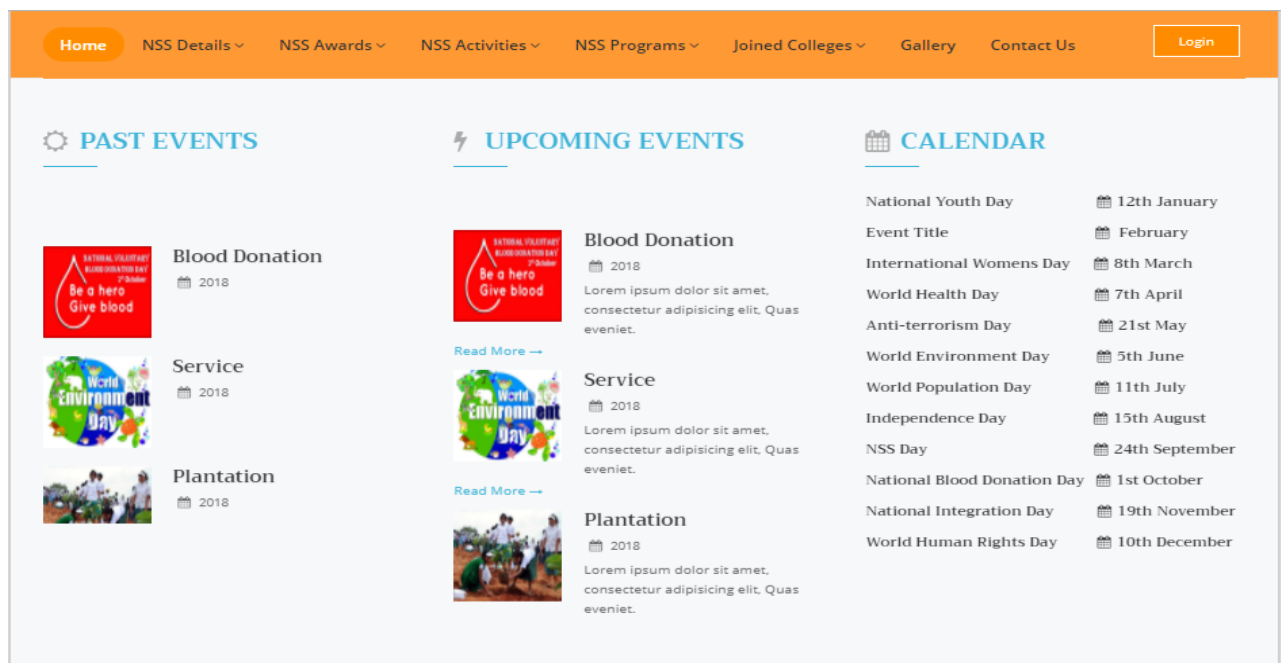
Home NSS Details NSS Awards NSS Activities NSS Programs Joined Colleges Gallery Contact Us Login

PAST EVENTS

NATIONAL VOLUNTARY BLOOD DONATION DAY 1st October
Be a hero Give blood

Blood Donation
2018

World Environment Day

Service
2018

Plantation
2018

UPCOMING EVENTS

NATIONAL VOLUNTARY BLOOD DONATION DAY 1st October
Be a hero Give blood

Blood Donation
2018
Lorem ipsum dolor sit amet, consectetur adipisicing elit, Quas eveniet.

Read More →

World Environment Day

Service
2018
Lorem ipsum dolor sit amet, consectetur adipisicing elit, Quas eveniet.

Read More →

Plantation
2018
Lorem ipsum dolor sit amet, consectetur adipisicing elit, Quas eveniet.

CALENDAR

| | |
|---|---|
| National Youth Day | 12th January |
| Event Title | February |
| International Womens Day | 8th March |
| World Health Day | 7th April |
| Anti-terrorism Day | 21st May |
| World Environment Day | 5th June |
| World Population Day | 11th July |
| Independence Day | 15th August |
| NSS Day | 24th September |
| National Blood Donation Day | 1st October |
| National Integration Day | 19th November |
| World Human Rights Day | 10th December |